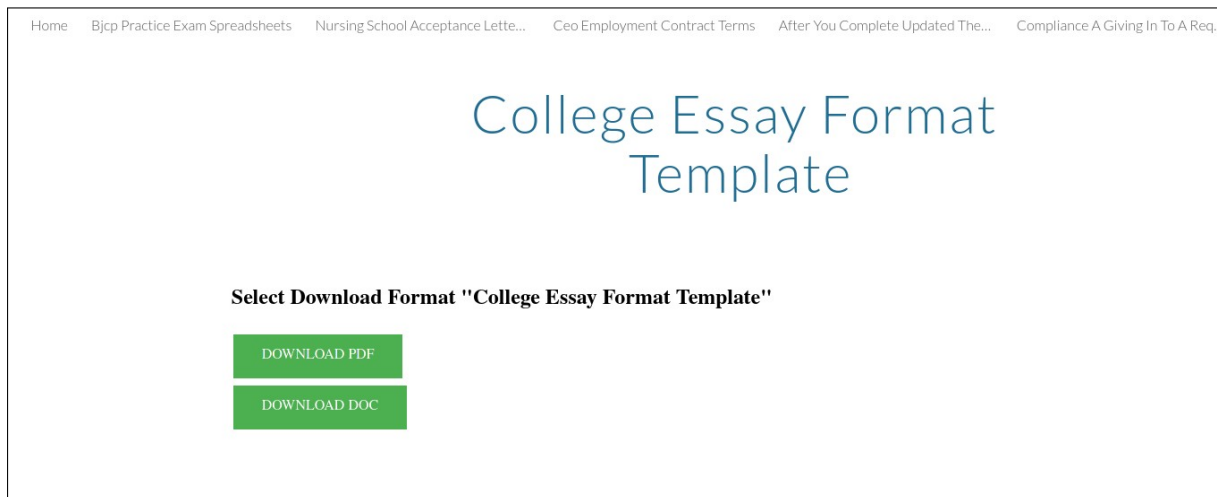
Home Bjcp Practice Exam Spreadsheets Nursing School Acceptance Lette... Ceo Employment Contract Terms After You Complete Updated The... Compliance A Giving In To A Req...

College Essay Format Template

Select Download Format "College Essay Format Template"

DOWNLOAD PDF

DOWNLOAD DOC